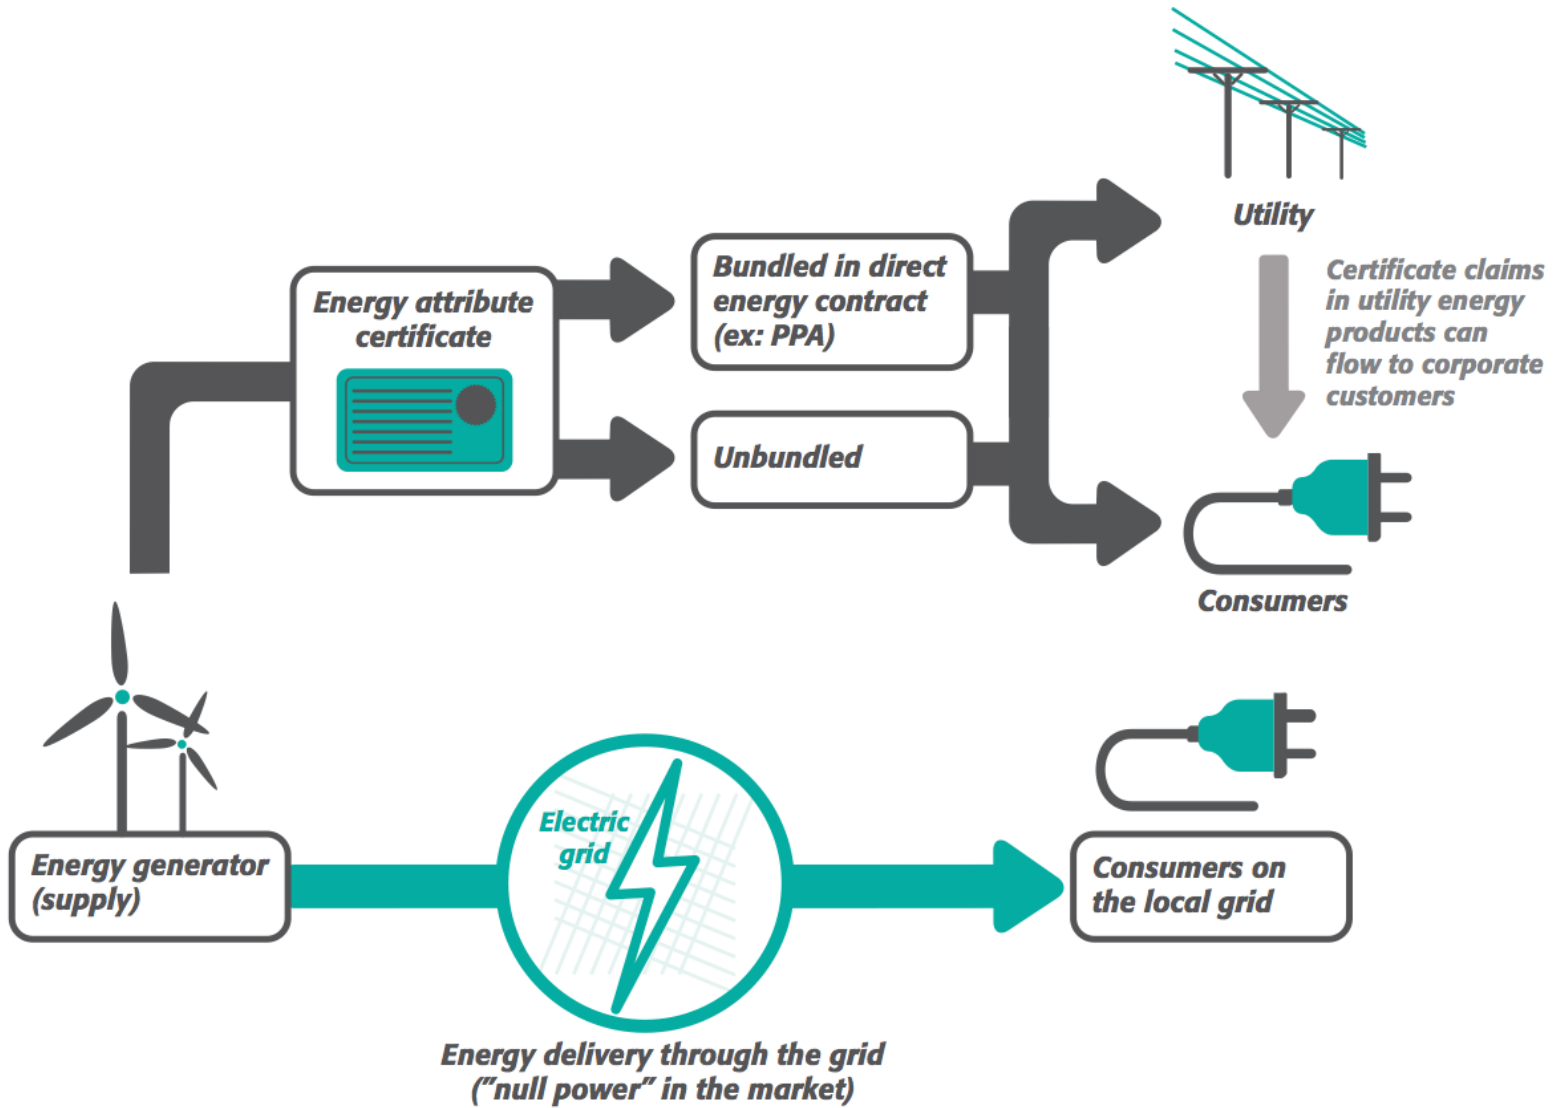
Utility

Energy attribute certificate

Bundled in direct energy contract (ex: PPA)

Unbundled

Certificate claims in utility energy products can flow to corporate customers

Consumers

Energy generator (supply)

Electric grid

Consumers on the local grid

Energy delivery through the grid ("null power" in the market)